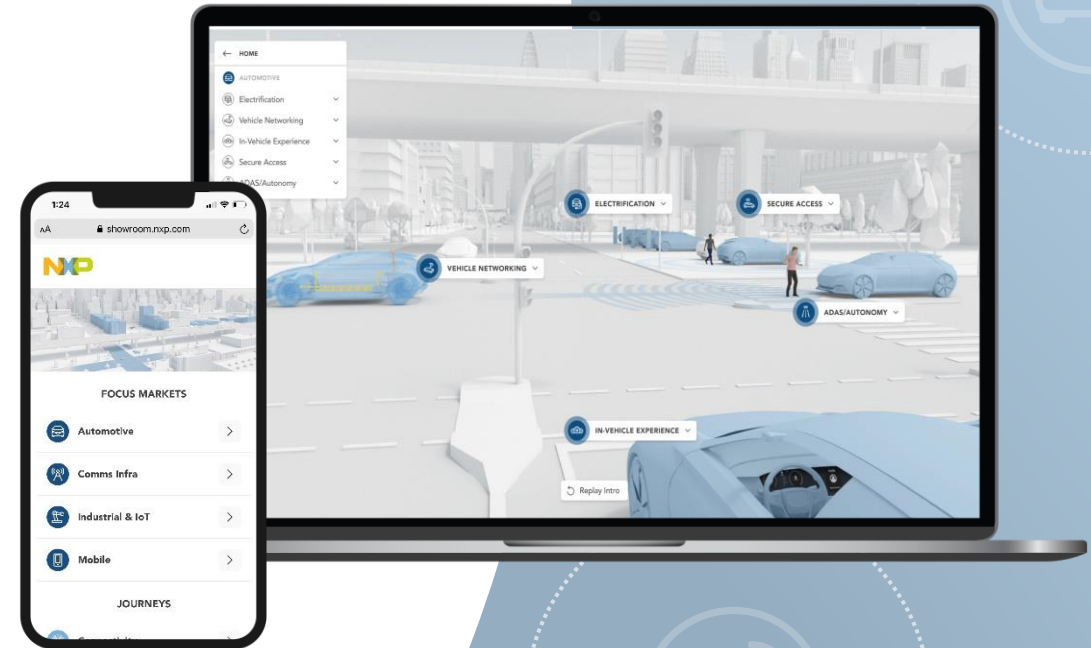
← HOME

AUTOMOTIVE

Electrification

Vehicle Networking

In-Vehicle Experience

Secure Access

ADAS/Autonomy

ELECTRIFICATION

SECURE ACCESS

VEHICLE NETWORKING

ADAS/AUTONOMY

IN-VEHICLE EXPERIENCE

Replay Intro

1:24

AA showroom.nxp.com

NXP

FOCUS MARKETS

Automotive

Comms Infra

Industrial & IoT

Mobile

JOURNEYS

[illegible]